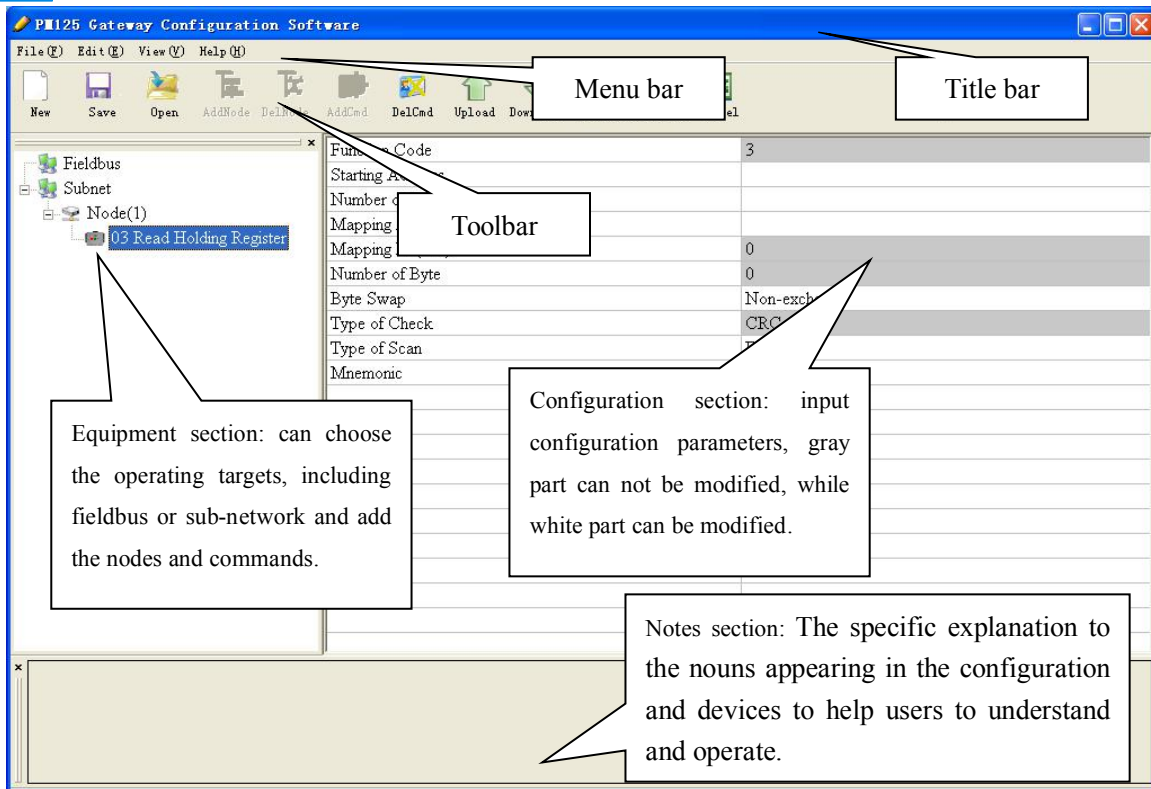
PM125 Gateway Configuration Software

File(F) Edit(E) View(V) Help(H)

New Save Open AddNode DelNode AddCmd DelCmd Upload Dow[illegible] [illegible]el

Menu bar

Title bar

Fieldbus
Subnet
Node(1)
03 Read Holding Register

Toolbar

| | |
|---|---|
| Fun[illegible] Code | 3 |
| Starting A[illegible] | |
| Number o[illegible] | |
| Mapping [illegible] | |
| Mapping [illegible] | 0 |
| Number of Byte | 0 |
| Byte Swap | Non-exch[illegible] |
| Type of Check | CRC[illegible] |
| Type of Scan | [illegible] |
| Mnemonic | |

Equipment section: can choose the operating targets, including fieldbus or sub-network and add the nodes and commands.

Configuration section: input configuration parameters, gray part can not be modified, while white part can be modified.

Notes section: The specific explanation to the nouns appearing in the configuration and devices to help users to understand and operate.